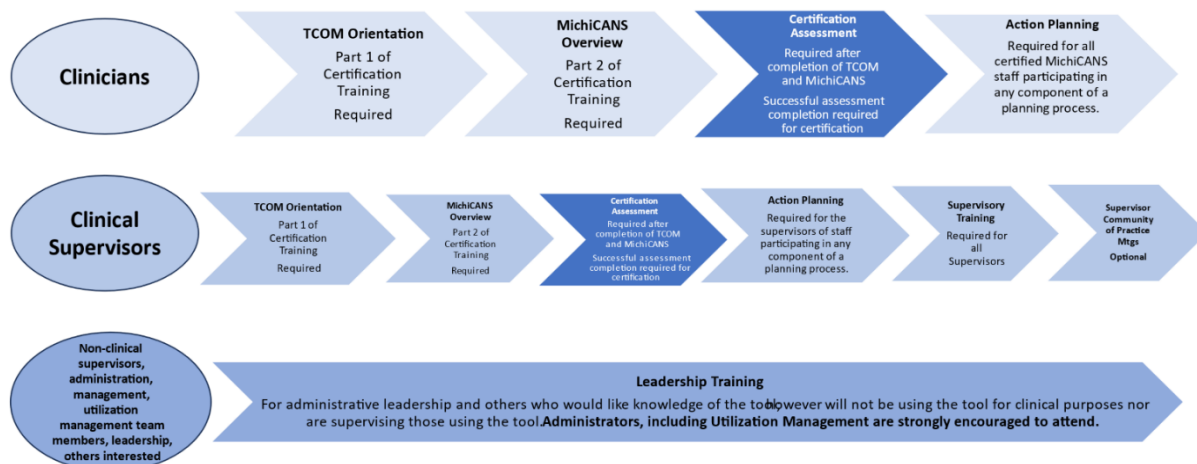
Clinicians

TCOM Orientation

Part 1 of Certification Training

Required

MichiCANS Overview

Part 2 of Certification Training

Required

Certification Assessment

Required after completion of TCOM and MichiCANS

Successful assessment completion required for certification

Action Planning

Required for all certified MichiCANS staff participating in any component of a planning process.

Clinical Supervisors

TCOM Orientation

Part 1 of Certification Training

Required

MichiCANS Overview

Part 2 of Certification Training

Required

Certification Assessment

Required after completion of TCOM and MichiCANS

Successful assessment completion required for certification

Action Planning

Required for the supervisors of staff participating in any component of a planning process.

Supervisory Training

Required for all Supervisors

Supervisor Community of Practice Mtgs

Optional

Non-clinical supervisors, administration, management, utilization management team members, leadership, others interested

Leadership Training

For administrative leadership and others who would like knowledge of the tool, however will not be using the tool for clinical purposes nor are supervising those using the tool. Administrators, including Utilization Management are strongly encouraged to attend.